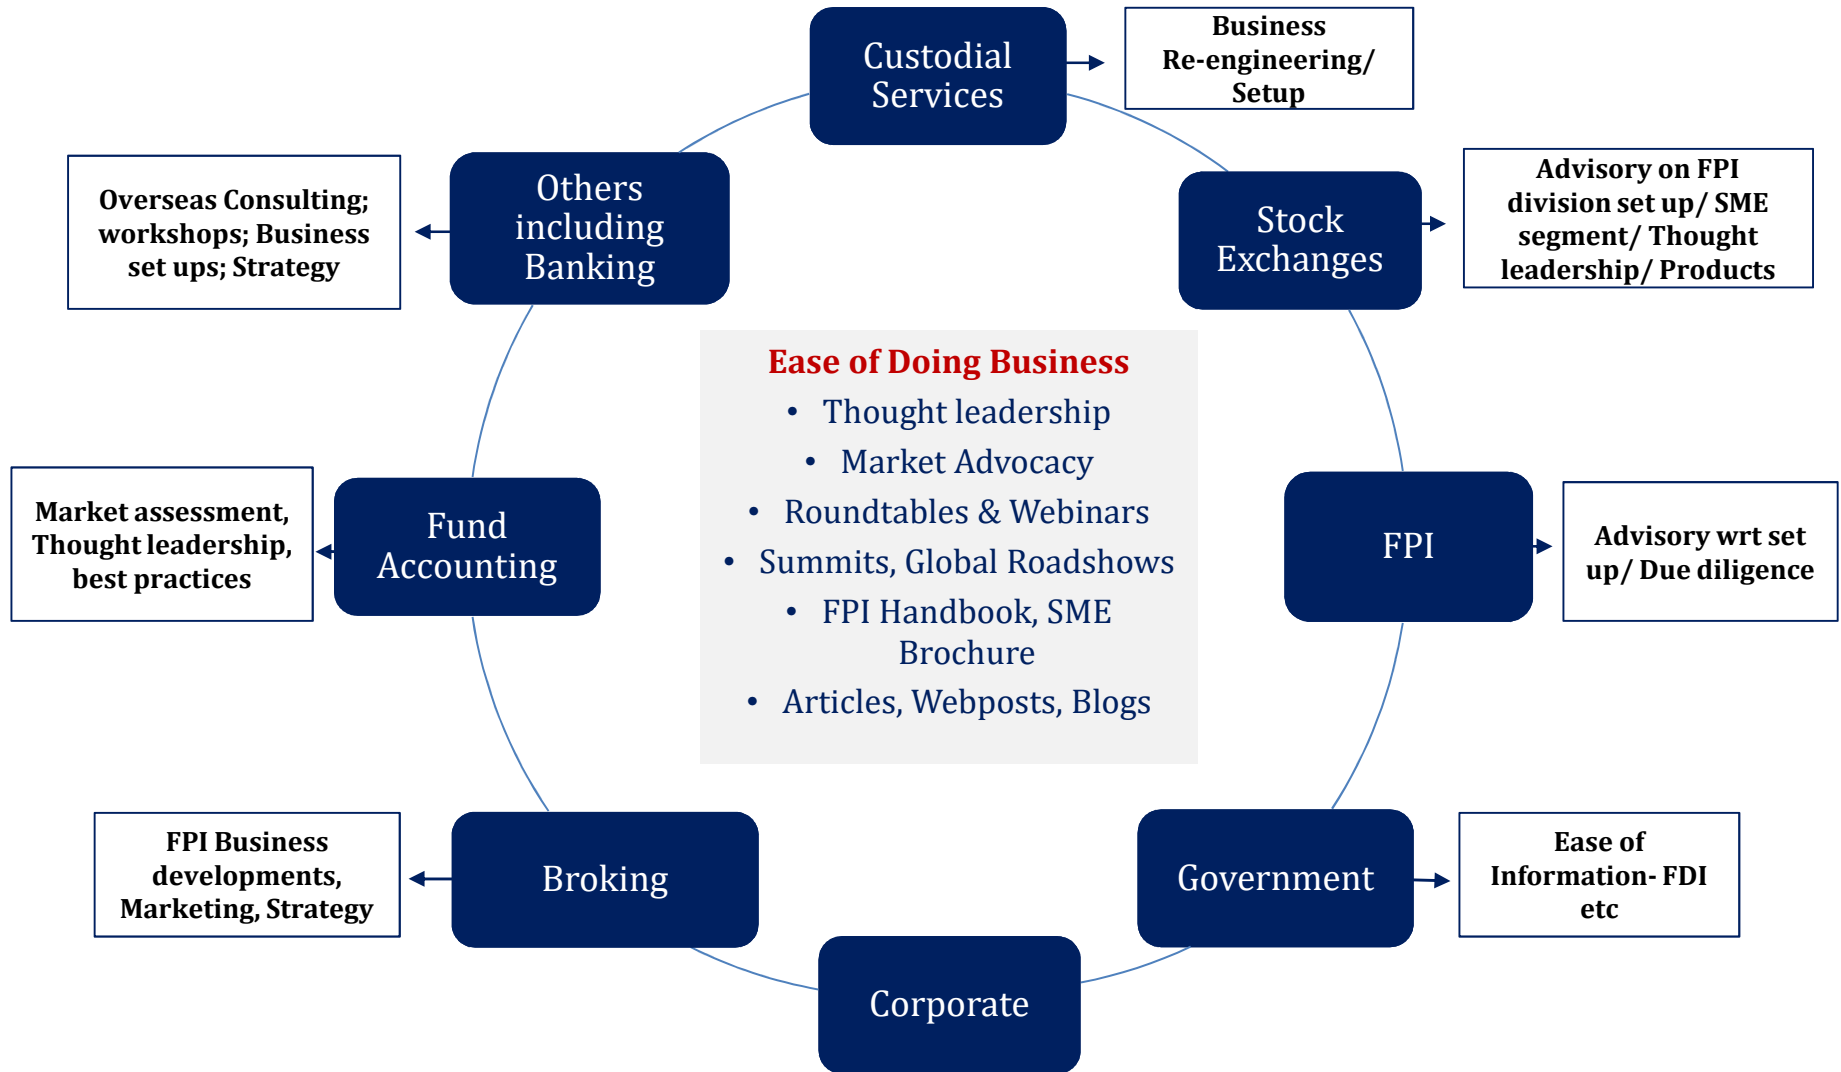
Custodial Services

Business Re-engineering/ Setup

Others including Banking

Overseas Consulting; workshops; Business set ups; Strategy

Stock Exchanges

Advisory on FPI division set up/ SME segment/ Thought leadership/ Products

Ease of Doing Business
• Thought leadership
• Market Advocacy
• Roundtables & Webinars
• Summits, Global Roadshows
• FPI Handbook, SME Brochure
• Articles, Webposts, Blogs

Fund Accounting

Market assessment, Thought leadership, best practices

FPI

Advisory wrt set up/ Due diligence

Broking

FPI Business developments, Marketing, Strategy

Government

Ease of Information- FDI etc

Corporate